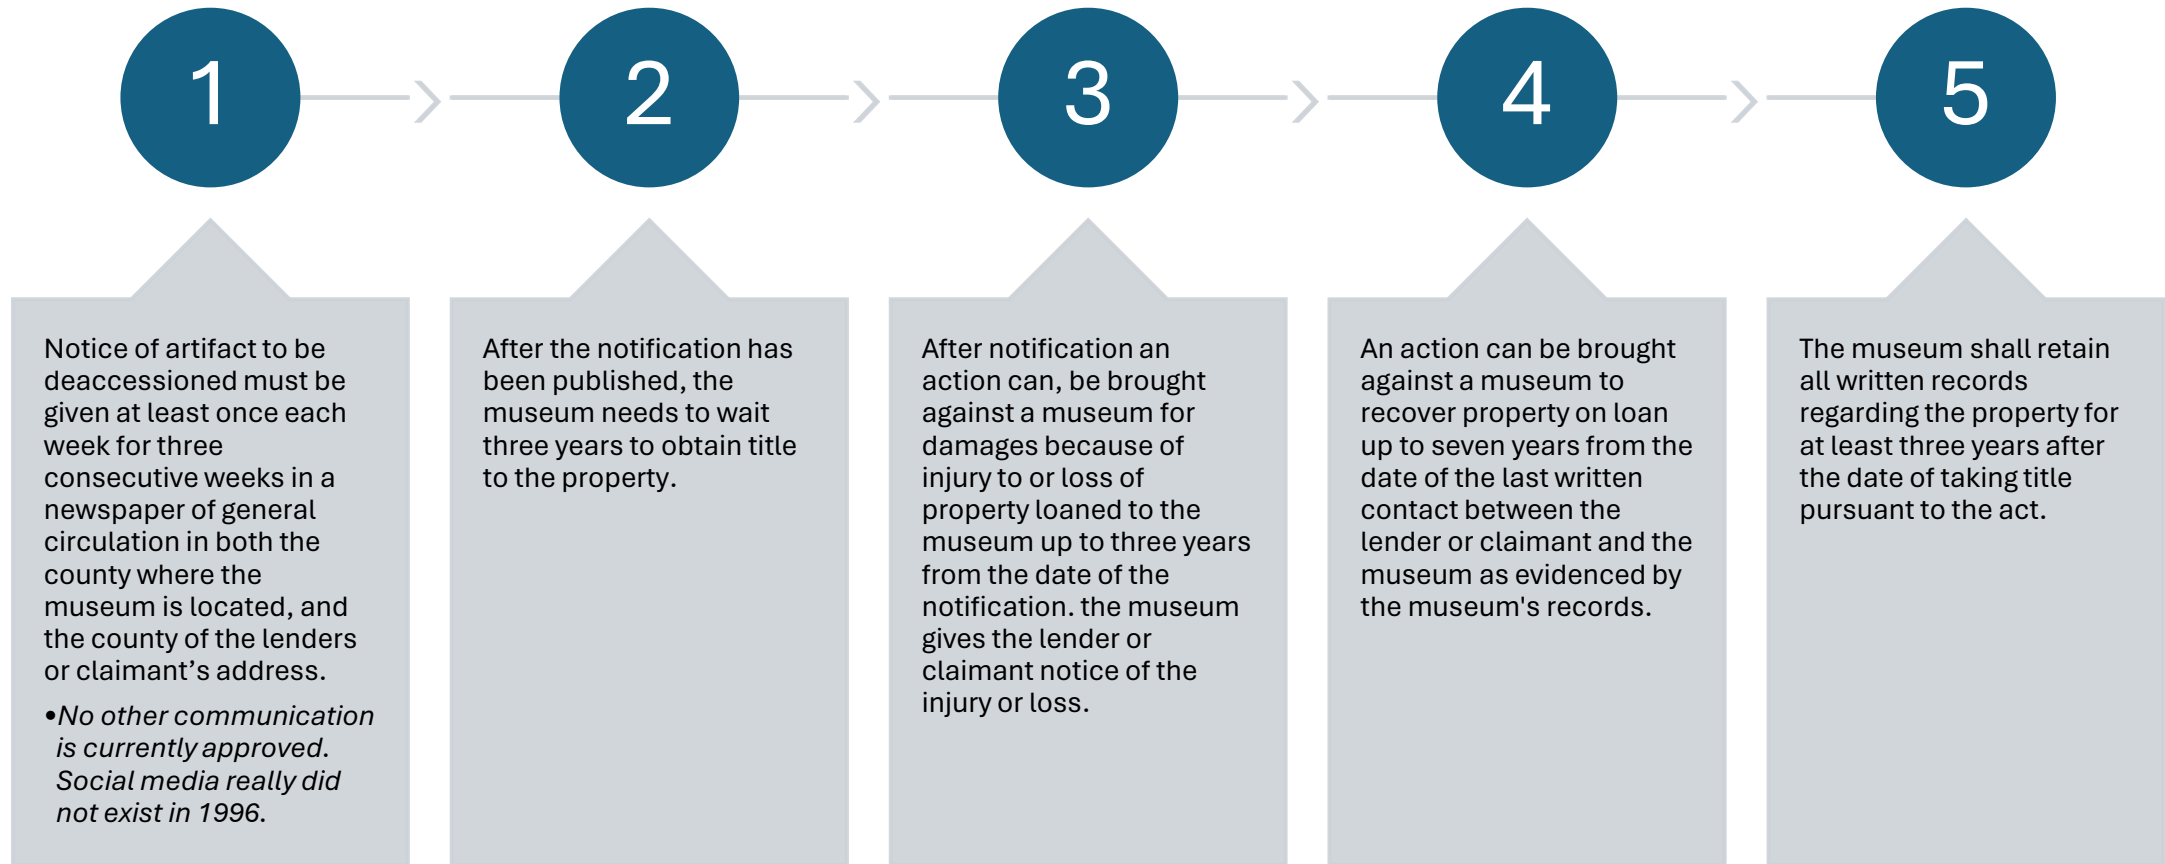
1

2

3

4

5

Notice of artifact to be deaccessioned must be given at least once each week for three consecutive weeks in a newspaper of general circulation in both the county where the museum is located, and the county of the lenders or claimant’s address.

•No other communication is currently approved. Social media really did not exist in 1996.

After the notification has been published, the museum needs to wait three years to obtain title to the property.

After notification an action can, be brought against a museum for damages because of injury to or loss of property loaned to the museum up to three years from the date of the notification. the museum gives the lender or claimant notice of the injury or loss.

An action can be brought against a museum to recover property on loan up to seven years from the date of the last written contact between the lender or claimant and the museum as evidenced by the museum's records.

The museum shall retain all written records regarding the property for at least three years after the date of taking title pursuant to the act.